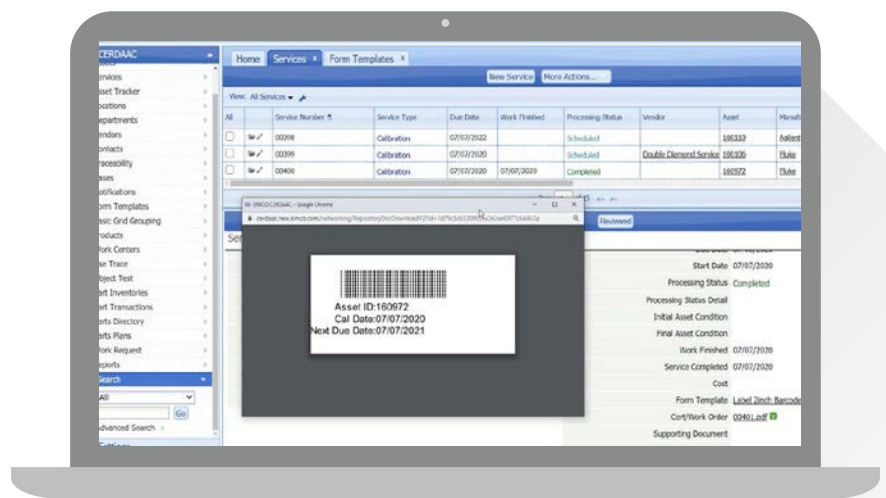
CERDAAC
ervices
sset Tracker
ocations
epartments
endors
ontacts
raceability
ases
otifications
orm Templates
asic Grid Grouping
roducts
ork Centers
se Trace
bject Test
art Inventories
art Transactions
arts Directory
arts Plans
ork Request
eports
Search
All
Go
dvanced Search

Home | Services × | Form Templates ×

New Service | More Actions...

View: All Services

| All | | Service Number | Service Type | Due Date | Work Finished | Processing Status | Vendor | Asset | Manuf |
|---|---|---|---|---|---|---|---|---|---|
| | | 00398 | Calibration | 07/07/2022 | | Scheduled | | 160119 | Agilent |
| | | 00399 | Calibration | 07/07/2020 | | Scheduled | Double Diamond Service | 160300 | Fluke |
| | | 00400 | Calibration | 07/07/2020 | 07/07/2020 | Completed | | 160972 | Fluke |

CERDAAC - Google Chrome
cerdaac.net.simco.com/networking/RepositoryDocDownload?id=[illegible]

Asset ID:160972
Cal Date:07/07/2020
Next Due Date:07/07/2021

Reviewed

Start Date 07/07/2020
Processing Status Completed
Processing Status Detail
Initial Asset Condition
Final Asset Condition
Work Finished 07/07/2020
Service Completed 07/07/2020
Cost
Form Template Label 2inch Barcode
Cert/Work Order 00401.pdf
Supporting Document